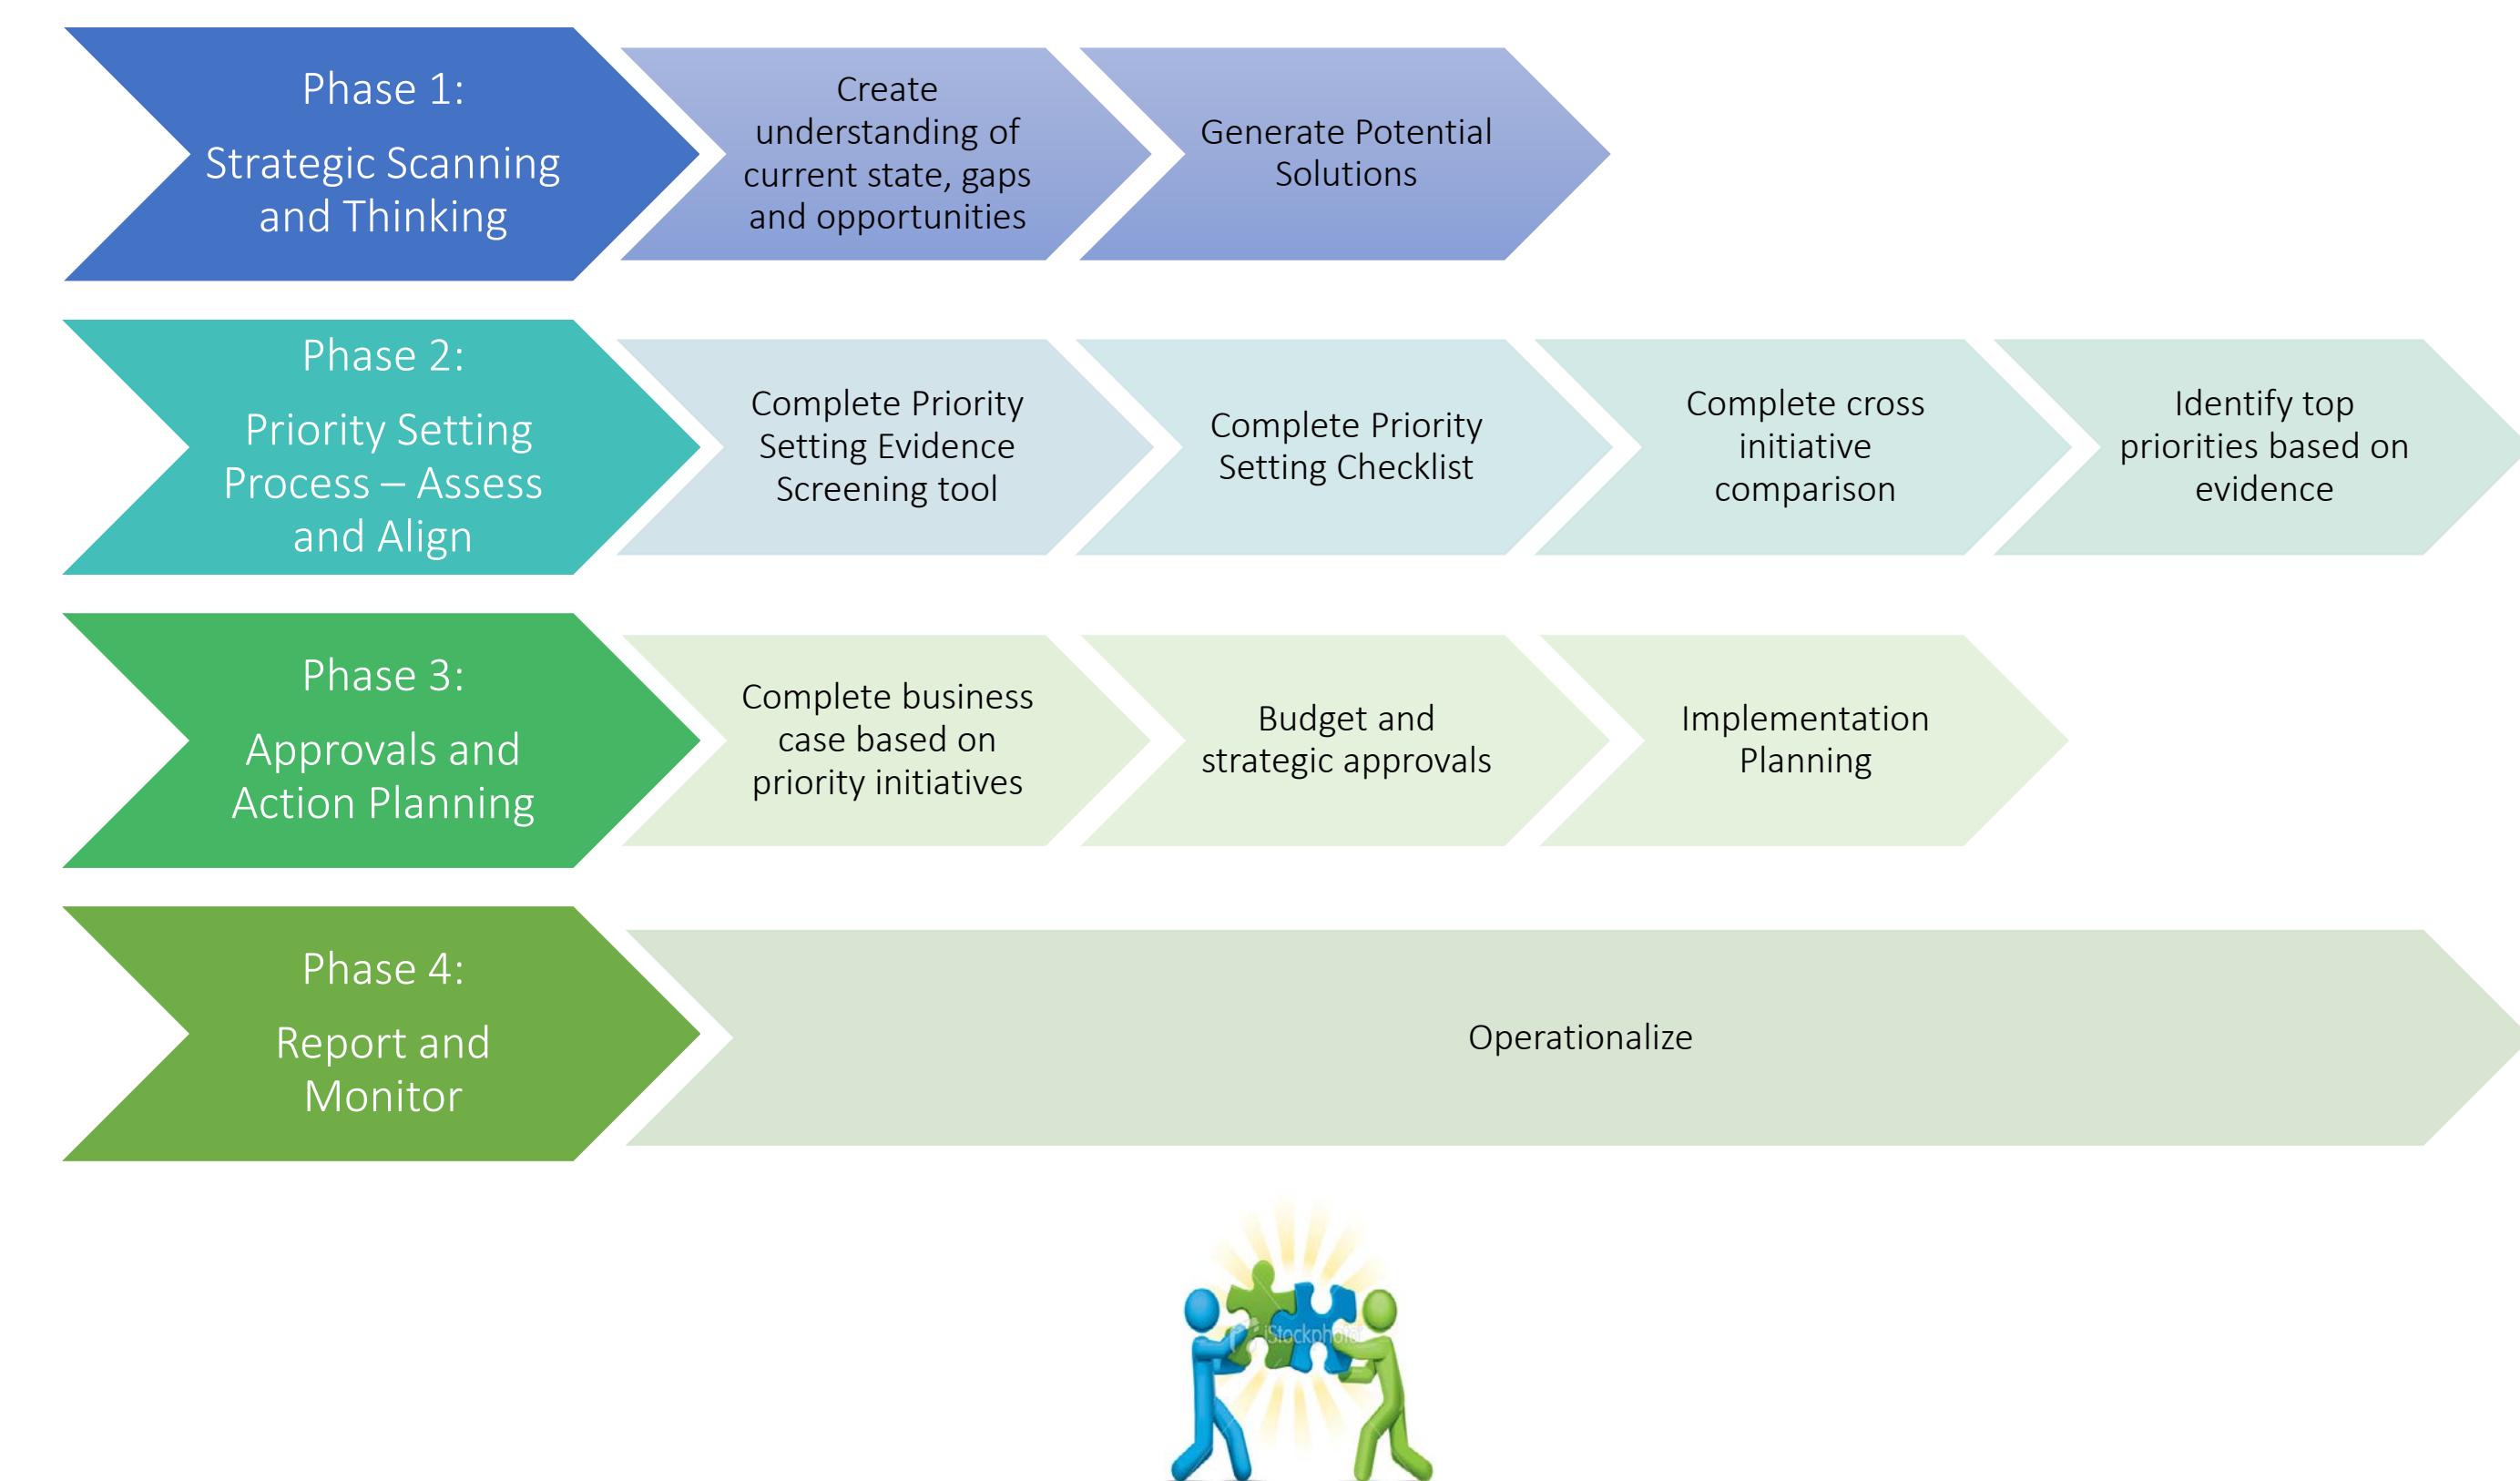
Phase 1:

Strategic Scanning and Thinking

Create understanding of current state, gaps and opportunities

Generate Potential Solutions

Phase 2:

Priority Setting Process – Assess and Align

Complete Priority Setting Evidence Screening tool

Complete Priority Setting Checklist

Complete cross initiative comparison

Identify top priorities based on evidence

Phase 3:

Approvals and Action Planning

Complete business case based on priority initiatives

Budget and strategic approvals

Implementation Planning

Phase 4:

Report and Monitor

Operationalize

iStockphoto